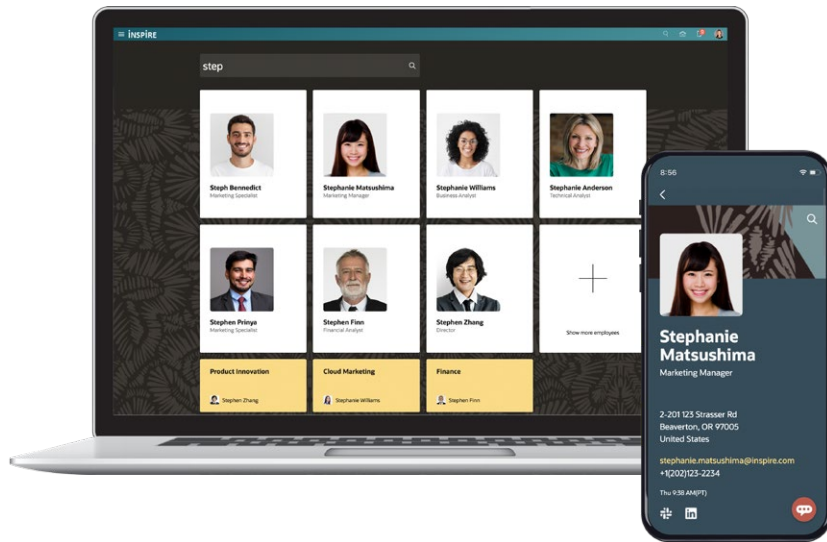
INSPIRE

step

Steph Bennedict
Marketing Specialist

Stephanie Matsushima
Marketing Manager

Stephanie Williams
Business Analyst

Stephanie Anderson
Technical Analyst

Stephen Prinya
Marketing Specialist

Stephen Finn
Financial Analyst

Stephen Zhang
Director

Show more employees

Product Innovation
Stephen Zhang

Cloud Marketing
Stephanie Williams

Finance
Stephen Finn

8:56

Stephanie Matsushima
Marketing Manager

2-201 123 Strasser Rd
Beaverton, OR 97005
United States

stephanie.matsushima@inspire.com
+1(202)123-2234

Thu 9:38 AM(PT)